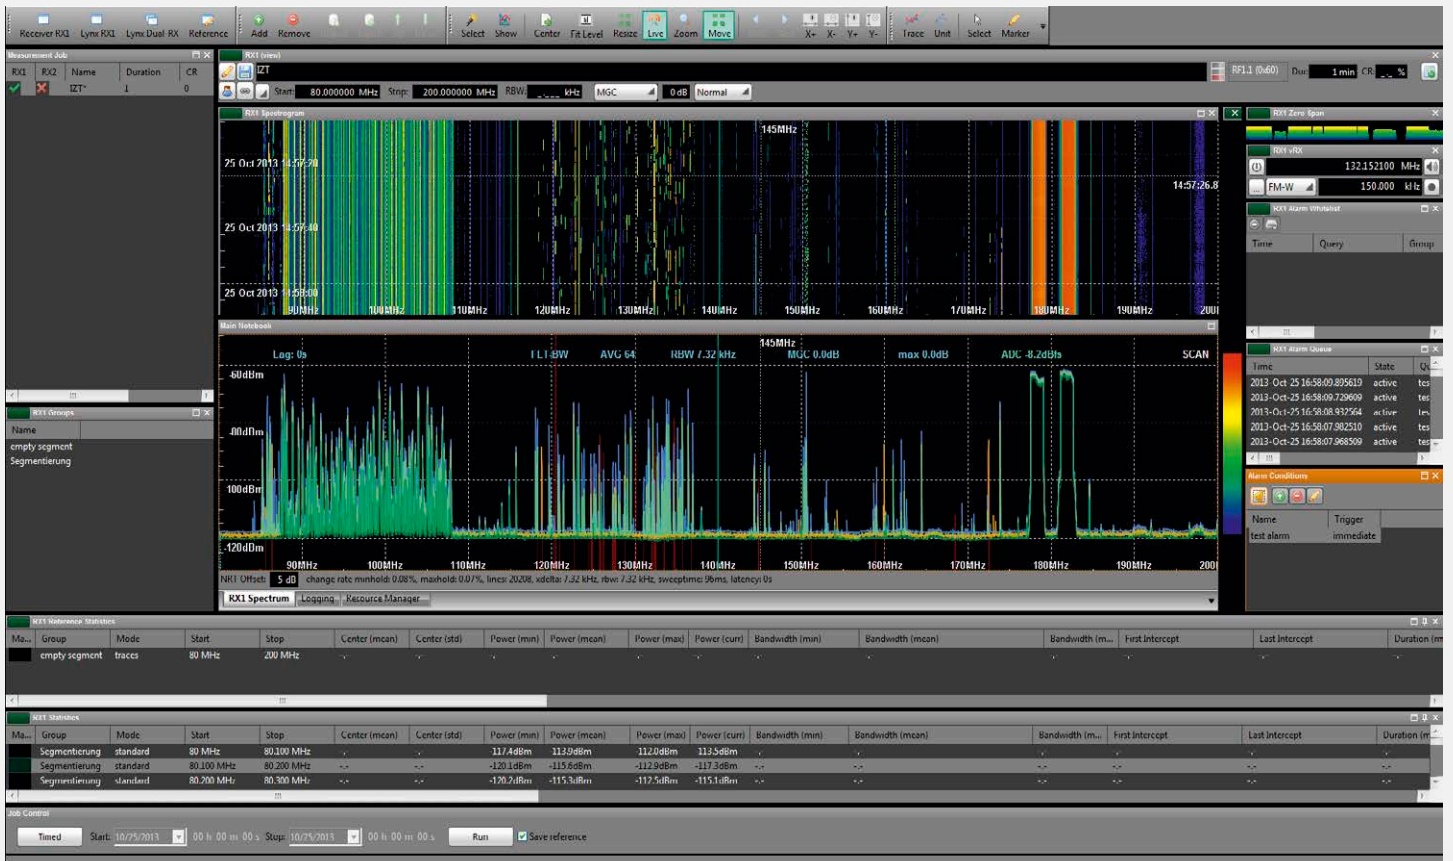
Receiver RX1 Lynx RX1 Lynx Dual RX Reference Add Remove Select Show Center Fit Level Resize Live Zoom Move X+ X- Y+ Y- Trace Unit Select Marker

Measurement Job

| RX1 | RX2 | Name | Duration | CR |
|---|---|---|---|---|
| | | IZT* | 1 | 0 |

RX1 (view)

IZT

Start: 80.000000 MHz Stop: 200.000000 MHz RBW: _._ kHz MGC 0 dB Normal

RF1.1 (0x60) Dur: 1 min CR: _._ %

RX1 Spectrogram

145MHz

25 Oct 2013 14:57:30

25 Oct 2013 14:57:40

25 Oct 2013 14:58:00

14:57:26.8

90MHz 100MHz 110MHz 120MHz 130MHz 140MHz 150MHz 160MHz 170MHz 180MHz 190MHz 200

Main Notebook

145MHz

Lag: 0s FLT-BW AVG 64 RBW 7.32 kHz MGC 0.0dB max 0.0dB ADC -8.2dBfs SCAN

-60dBm

-80dBm

-100dBm

-120dBm

90MHz 100MHz 110MHz 120MHz 130MHz 140MHz 150MHz 160MHz 170MHz 180MHz 190MHz 200

NR1 Offset: 5 dB change rate minhold: 0.08%, maxhold: 0.07%, lines: 20208, xdelta: 7.32 kHz, rbw: 7.32 kHz, sweeptime: 96ms, latency: 0s

RX1 Spectrum Logging Resource Manager

RX1 Groups

Name

empty segment

Segmentierung

RX1 Zero Span

RX1 vRX

132.152100 MHz

FM-W 150.000 kHz

RX1 Alarm Whitelist

| Time | Query | Group |
|---|---|---|

RX1 Alarm Queue

| Time | State | Qu |
|---|---|---|
| 2013-Oct-25 16:58:09.895619 | active | tes |
| 2013-Oct-25 16:58:09.729609 | active | tes |
| 2013-Oct-25 16:58:08.932564 | active | tes |
| 2013-Oct-25 16:58:07.982510 | active | tes |
| 2013-Oct-25 16:58:07.968509 | active | tes |

Alarm Conditions

| Name | Trigger |
|---|---|
| test alarm | immediate |

RX1 Reference Statistics

| Ma... | Group | Mode | Start | Stop | Center (mean) | Center (std) | Power (min) | Power (mean) | Power (max) | Power (curr) | Bandwidth (min) | Bandwidth (mean) | Bandwidth (m... | First Intercept | Last Intercept | Duration (m |
|---|---|---|---|---|---|---|---|---|---|---|---|---|---|---|---|---|
| | empty segment | traces | 80 MHz | 200 MHz | -.- | -.- | -.- | -.- | -.- | -.- | -.- | -.- | -.- | -.- | -.- | -.- |

RX1 Statistics

| Ma... | Group | Mode | Start | Stop | Center (mean) | Center (std) | Power (min) | Power (mean) | Power (max) | Power (curr) | Bandwidth (min) | Bandwidth (mean) | Bandwidth (m... | First Intercept | Last Intercept | Duration (m |
|---|---|---|---|---|---|---|---|---|---|---|---|---|---|---|---|---|
| | Segmentierung | standard | 80 MHz | 80.100 MHz | -.- | -.- | -117.4dBm | -113.9dBm | -112.0dBm | -113.5dBm | -.- | -.- | -.- | -.- | -.- | -.- |
| | Segmentierung | standard | 80.100 MHz | 80.200 MHz | -.- | -.- | -120.1dBm | -115.6dBm | -112.9dBm | -117.3dBm | -.- | -.- | -.- | -.- | -.- | -.- |
| | Segmentierung | standard | 80.200 MHz | 80.300 MHz | -.- | -.- | -120.2dBm | -115.3dBm | -112.5dBm | -115.1dBm | -.- | -.- | -.- | -.- | -.- | -.- |

Job Control

Timed Start: 10/25/2013 00 h 00 m 00 s Stop: 10/25/2013 00 h 00 m 00 s Run Save reference